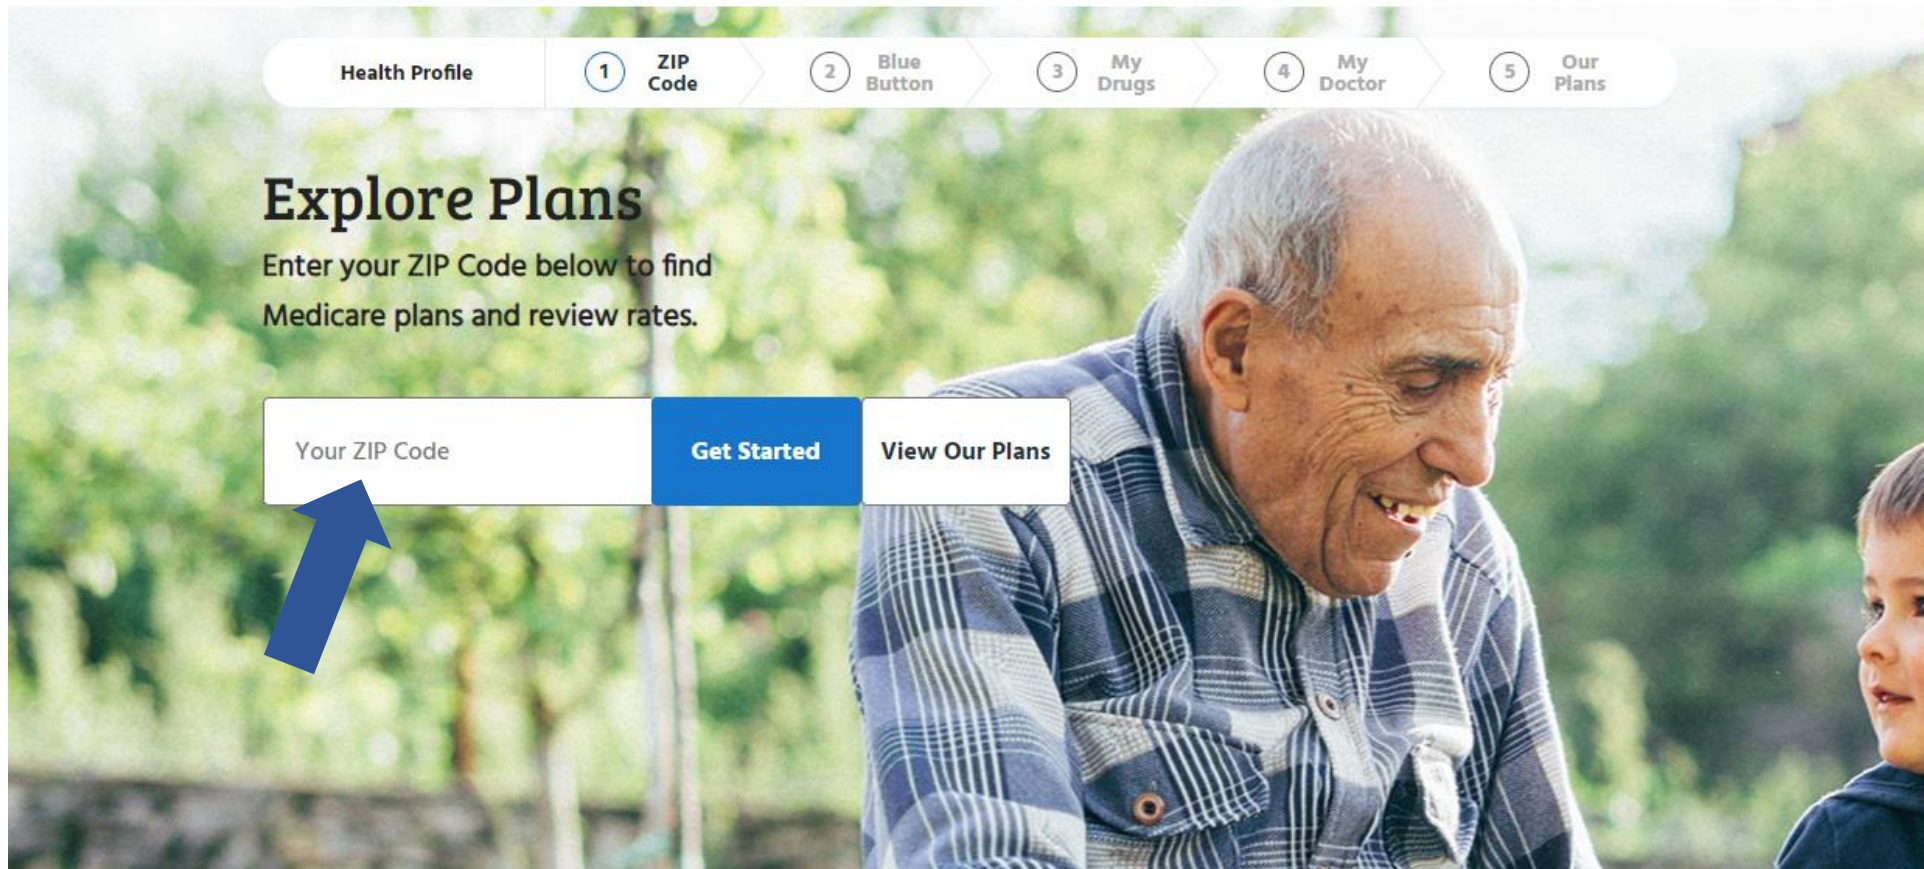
Health Profile

1 ZIP Code

2 Blue Button

3 My Drugs

4 My Doctor

5 Our Plans

Explore Plans

Enter your ZIP Code below to find Medicare plans and review rates.

Your ZIP Code

Get Started

View Our Plans